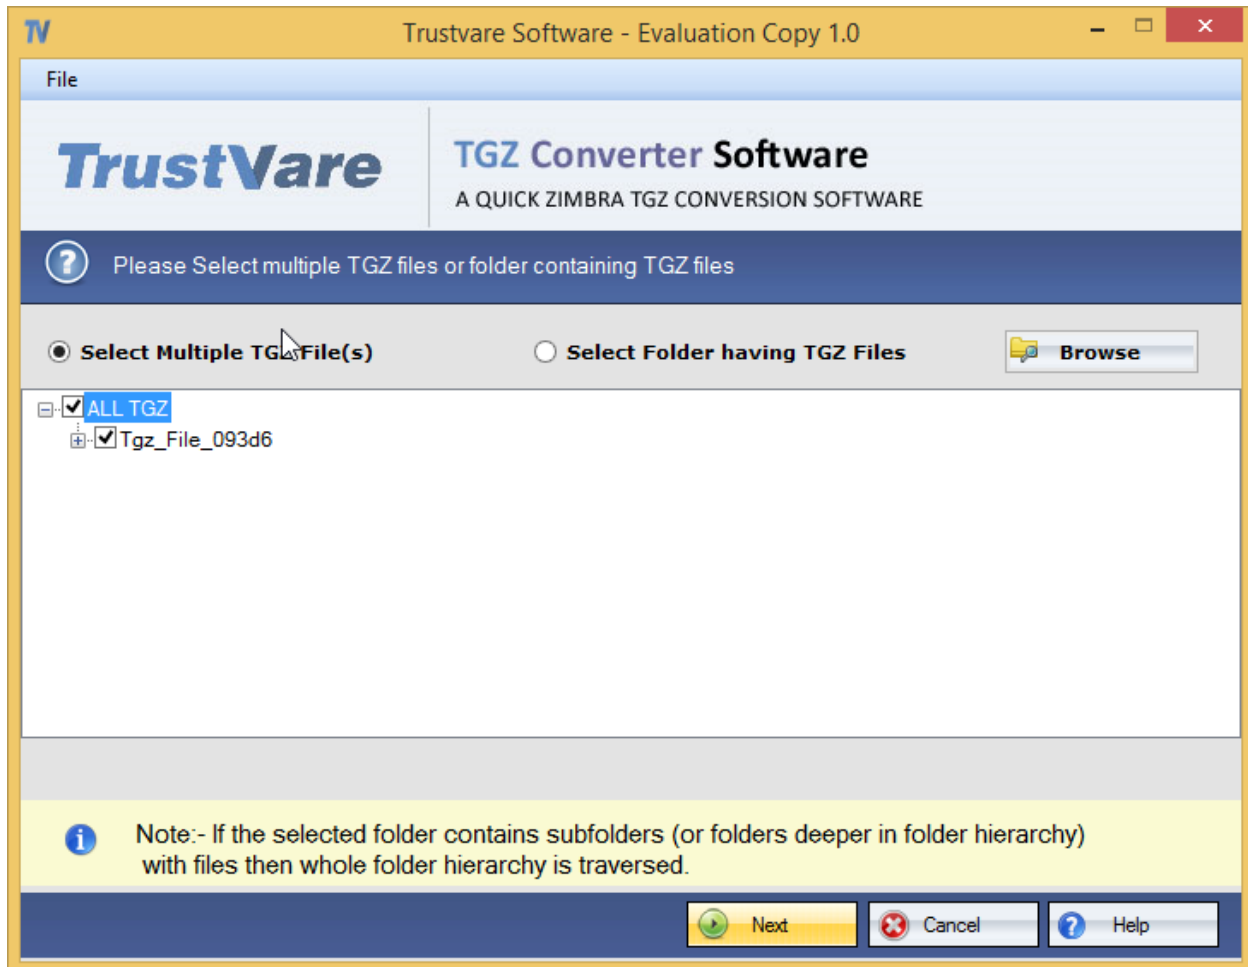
TV Trustvare Software - Evaluation Copy 1.0

File

TrustVare

TGZ Converter Software
A QUICK ZIMBRA TGZ CONVERSION SOFTWARE

Please Select multiple TGZ files or folder containing TGZ files

Select Multiple TG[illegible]File(s)

Select Folder having TGZ Files

Browse

ALL TGZ
Tgz_File_093d6

Note:- If the selected folder contains subfolders (or folders deeper in folder hierarchy) with files then whole folder hierarchy is traversed.

Next

Cancel

Help